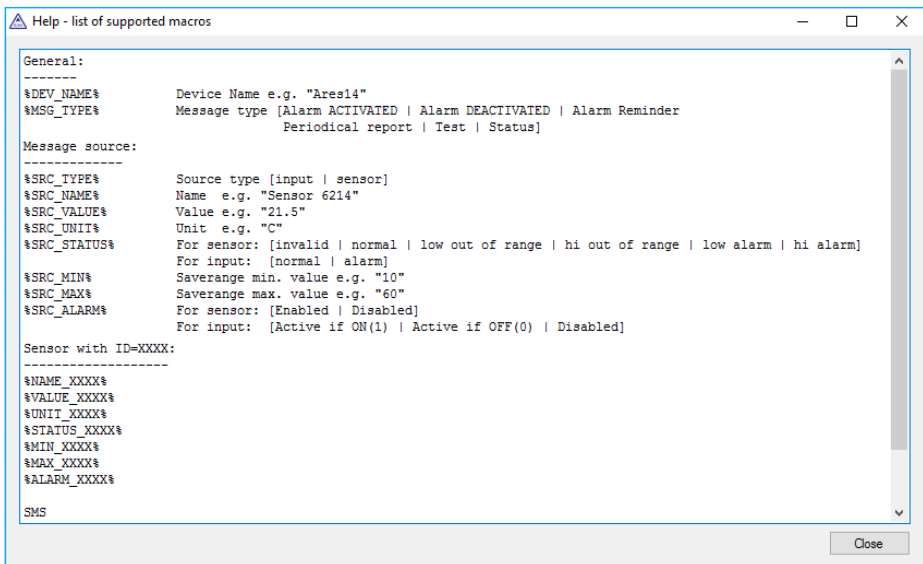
Help - list of supported macros

General:
-------
%DEV_NAME% Device Name e.g. "Ares14"
%MSG_TYPE% Message type [Alarm ACTIVATED | Alarm DEACTIVATED | Alarm Reminder Periodical report | Test | Status]

Message source:
-------------
%SRC_TYPE% Source type [input | sensor]
%SRC_NAME% Name e.g. "Sensor 6214"
%SRC_VALUE% Value e.g. "21.5"
%SRC_UNIT% Unit e.g. "C"
%SRC_STATUS% For sensor: [invalid | normal | low out of range | hi out of range | low alarm | hi alarm]
For input: [normal | alarm]
%SRC_MIN% Saverange min. value e.g. "10"
%SRC_MAX% Saverange max. value e.g. "60"
%SRC_ALARM% For sensor: [Enabled | Disabled]
For input: [Active if ON(1) | Active if OFF(0) | Disabled]

Sensor with ID=XXXX:
-------------------
%NAME_XXXX%
%VALUE_XXXX%
%UNIT_XXXX%
%STATUS_XXXX%
%MIN_XXXX%
%MAX_XXXX%
%ALARM_XXXX%

SMS

Close